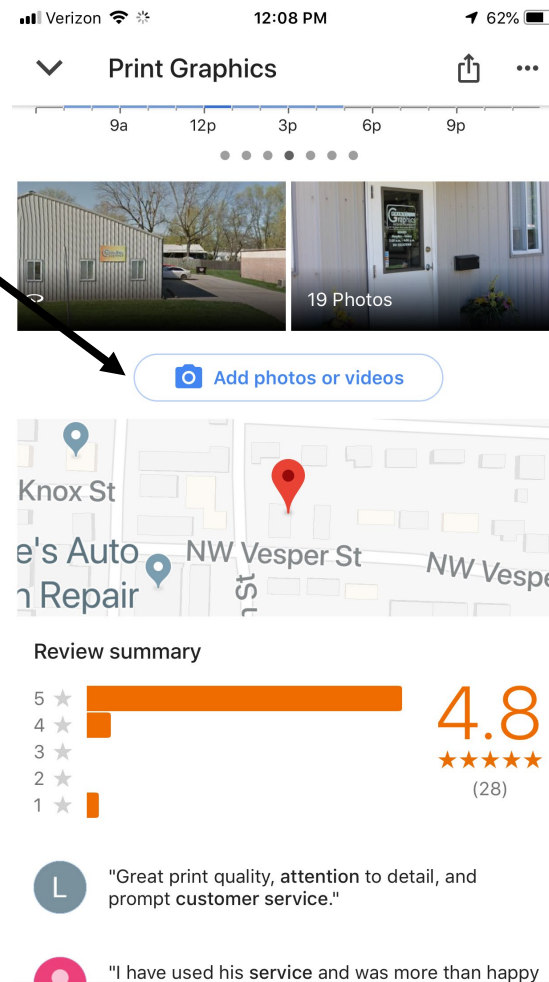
Verizon 12:08 PM 62%

Print Graphics

9a 12p 3p 6p 9p

19 Photos

Add photos or videos

Knox St
e's Auto
n Repair
NW Vesper St
NW Vespe
St

Review summary

5
4
3
2
1

4.8
★★★★★
(28)

L

"Great print quality, attention to detail, and prompt customer service."

"I have used his service and was more than happy